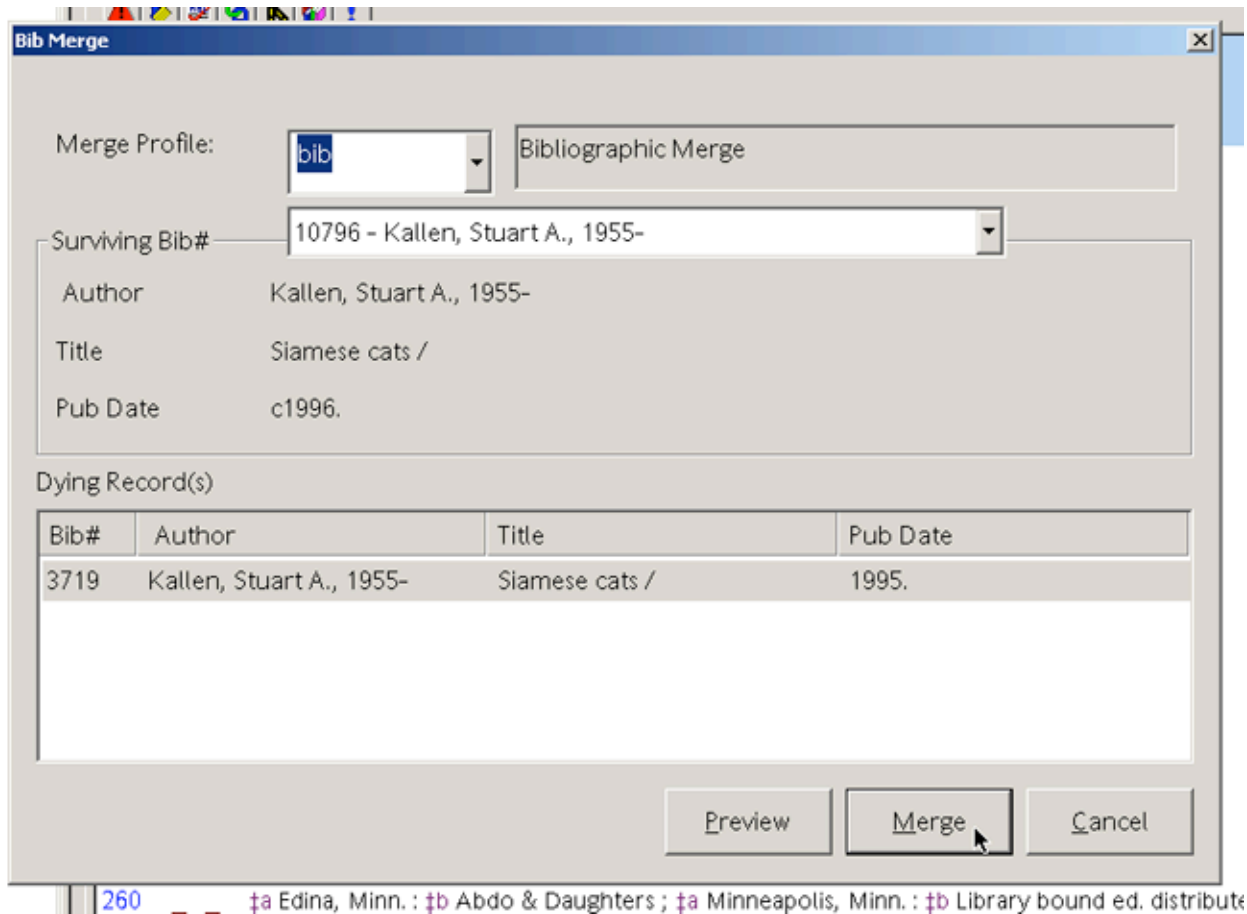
Bib Merge

Merge Profile: bib

Bibliographic Merge

Surviving Bib# 10796 - Kallen, Stuart A., 1955-

Author Kallen, Stuart A., 1955-

Title Siamese cats /

Pub Date c1996.

Dying Record(s)

| Bib# | Author | Title | Pub Date |
|---|---|---|---|
| 3719 | Kallen, Stuart A., 1955- | Siamese cats / | 1995. |

Preview Merge Cancel

260 ‡a Edina, Minn. : ‡b Abdo & Daughters ; ‡a Minneapolis, Minn. : ‡b Library bound ed. distribute